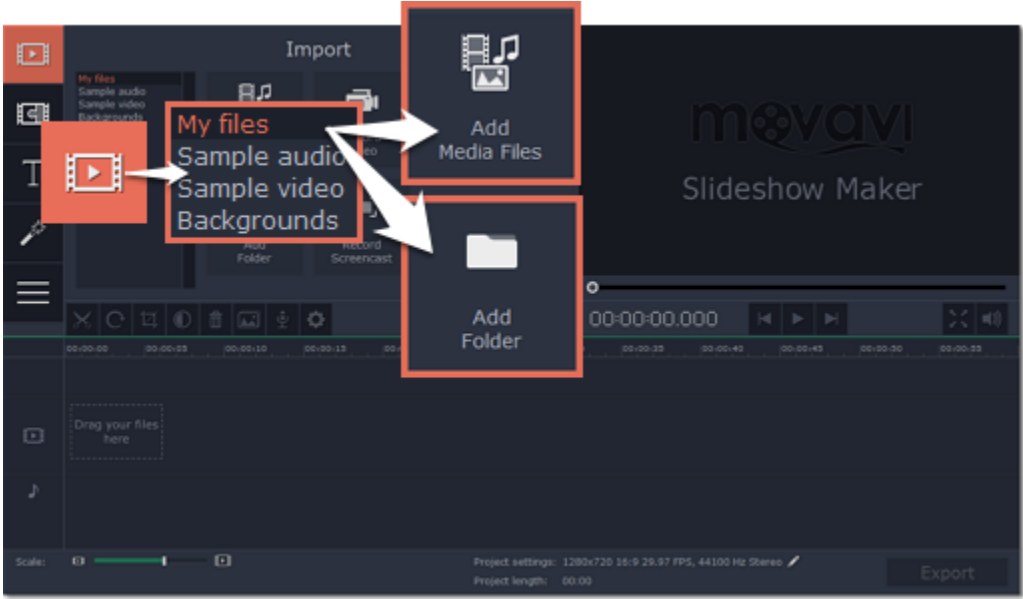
Import

My files
Sample audio
Sample video
Backgrounds

My files
Sample audio
Sample video
Backgrounds

Add Media Files

Add Folder

Add Folder

Record Screencast

movavi
Slideshow Maker

00:00:00.000

00:00:00 00:00:05 00:00:10 00:00:15 00:00:35 00:00:40 00:00:45 00:00:50 00:00:55

Drag your files here

Scale:

Project settings: 1280x720 16:9 29.97 FPS, 44100 Hz Stereo
Project length: 00:00

Export